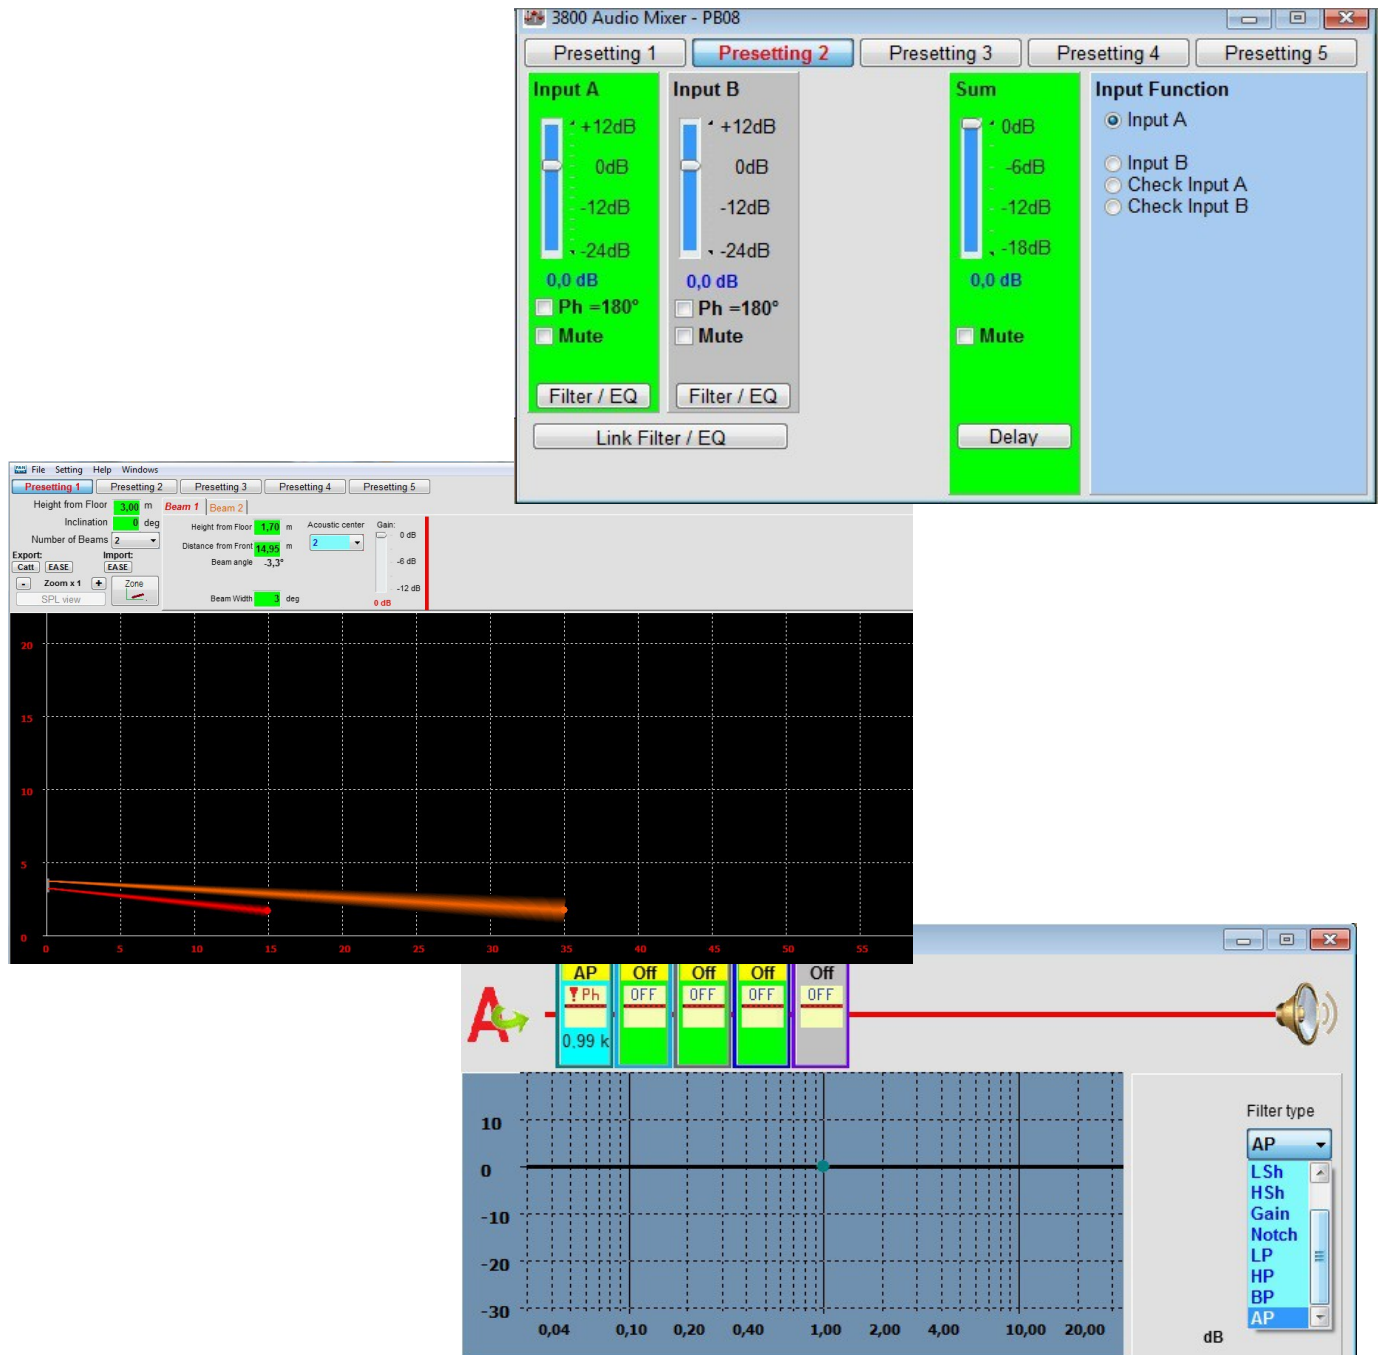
3800 Audio Mixer - PB08

Presetting 1 Presetting 2 Presetting 3 Presetting 4 Presetting 5

Input A
+12dB
0dB
-12dB
-24dB
0,0 dB
Ph =180°
Mute
Filter / EQ

Input B
+12dB
0dB
-12dB
-24dB
0,0 dB
Ph =180°
Mute
Filter / EQ

Link Filter / EQ

Sum
0dB
-6dB
-12dB
-18dB
0,0 dB
Mute
Delay

Input Function
Input A
Input B
Check Input A
Check Input B

File Setting Help Windows

Presetting 1 Presetting 2 Presetting 3 Presetting 4 Presetting 5

Height from Floor 3,00 m
Inclination 0 deg
Number of Beams 2
Export: Catt EASE
Import: EASE
Zoom x 1
Zone
SPL view

Beam 1 Beam 2
Height from Floor 1,70 m
Distance from Front 14,95 m
Beam angle -3,3°
Beam Width 3 deg
Acoustic center 2
Gain:
0 dB
-6 dB
-12 dB
0 dB

20
15
10
5
0
0 5 10 15 20 25 30 35 40 45 50 55

AP Off Off Off Off
Ph OFF OFF OFF OFF
0.99 k

10
0
-10
-20
-30
0,04 0,10 0,20 0,40 1,00 2,00 4,00 10,00 20,00

Filter type
AP
LSh
HSh
Gain
Notch
LP
HP
BP
AP
dB